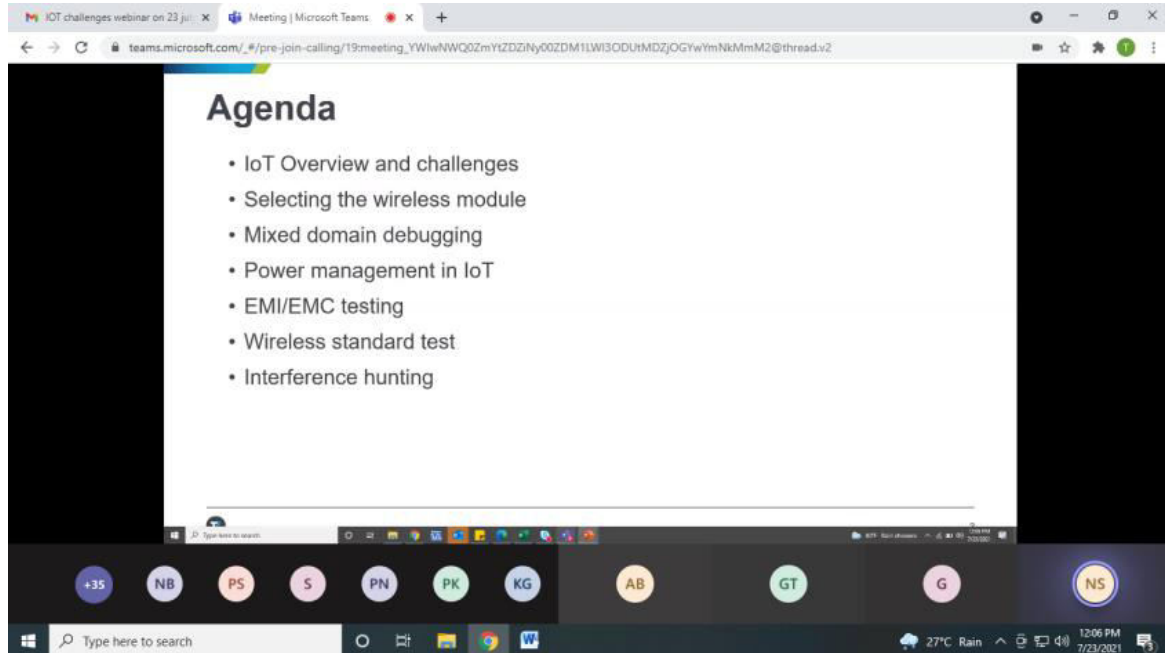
IOT challenges webinar on 23 ju ×
Meeting | Microsoft Teams ×
+

teams.microsoft.com/_#/pre-join-calling/19:meeting_YWIwNWQ0ZmYtZDZiNy00ZDM1LWI3ODUtMDZjOGYwYmNkMmM2@thread.v2

Agenda

• IoT Overview and challenges
• Selecting the wireless module
• Mixed domain debugging
• Power management in IoT
• EMI/EMC testing
• Wireless standard test
• Interference hunting

Type here to search

+35 NB PS S PN PK KG AB GT G NS

Type here to search

27°C Rain 12:06 PM 7/23/2021